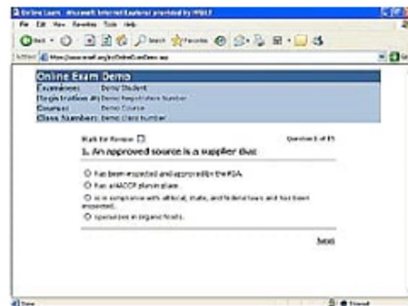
Online Exam - Microsoft Internet Explorer provided by MSU

File Edit View Favorites Tools Help

Back Search Favorites

Address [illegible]

Online Exam Demo

Examinee: Demo Student

Registration #: Demo Registration Number

Course: Demo Course

Class Number: Demo Class Number

Mark for Review

Question 1 of 85

1. An approved source is a supplier that:

Has been inspected and approved by the FDA.

Has a HACCP plan in place.

Is in compliance with all local, state, and federal laws and has been inspected.

Specializes in organic foods.

Next

Done

Internet